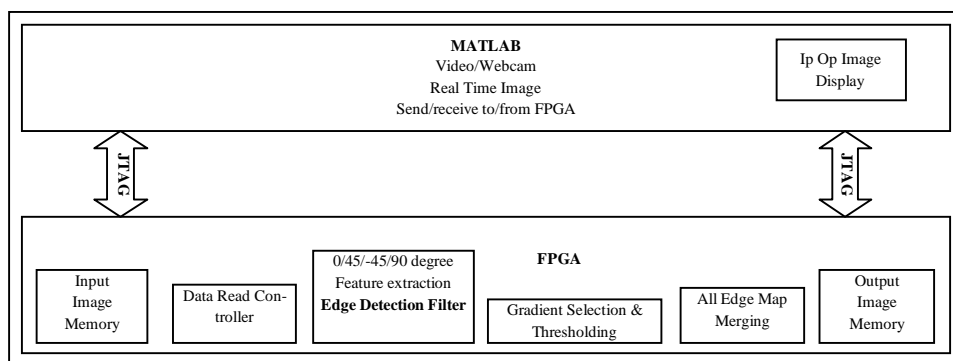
MATLAB
Video/Webcam
Real Time Image
Send/receive to/from FPGA

Ip Op Image Display

JTAG

JTAG

FPGA

Input Image Memory

Data Read Controller

0/45/-45/90 degree
Feature extraction
**Edge Detection Filter**

Gradient Selection & Thresholding

All Edge Map Merging

Output Image Memory